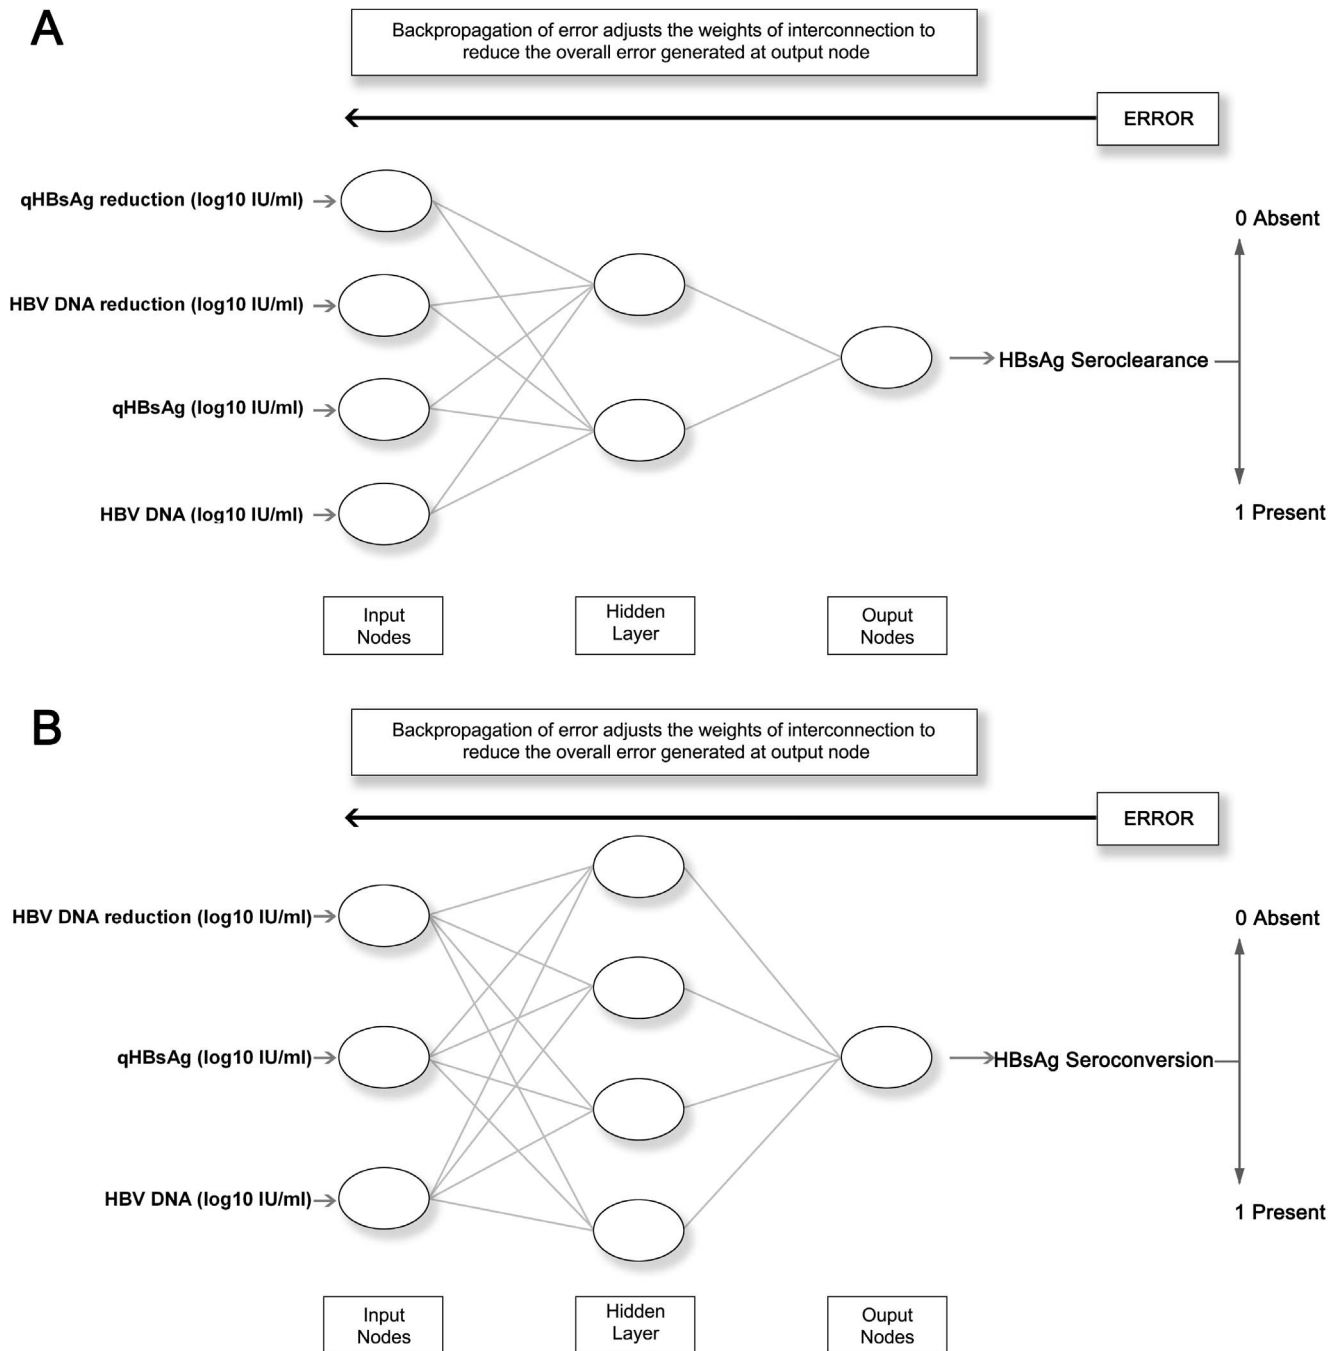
A

Backpropagation of error adjusts the weights of interconnection to reduce the overall error generated at output node

ERROR

qHBsAg reduction (log10 IU/ml)

HBV DNA reduction (log10 IU/ml)

qHBsAg (log10 IU/ml)

HBV DNA (log10 IU/ml)

HBsAg Seroclearance

0 Absent

1 Present

Input Nodes

Hidden Layer

Ouput Nodes

B

Backpropagation of error adjusts the weights of interconnection to reduce the overall error generated at output node

ERROR

HBV DNA reduction (log10 IU/ml)

qHBsAg (log10 IU/ml)

HBV DNA (log10 IU/ml)

HBsAg Seroconversion

0 Absent

1 Present

Input Nodes

Hidden Layer

Ouput Nodes